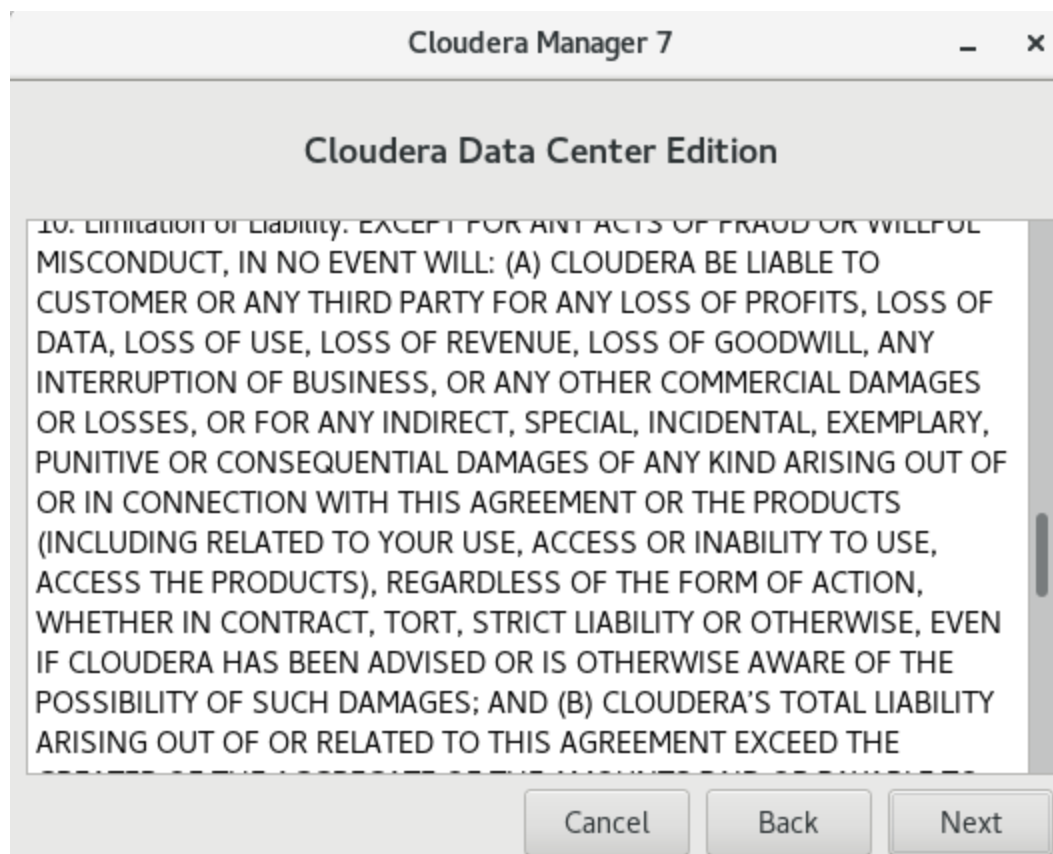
Cloudera Manager 7

_ ×

Cloudera Data Center Edition

10. Limitation of Liability. EXCEPT FOR ANY ACTS OF FRAUD OR WILLFUL MISCONDUCT, IN NO EVENT WILL: (A) CLOUDERA BE LIABLE TO CUSTOMER OR ANY THIRD PARTY FOR ANY LOSS OF PROFITS, LOSS OF DATA, LOSS OF USE, LOSS OF REVENUE, LOSS OF GOODWILL, ANY INTERRUPTION OF BUSINESS, OR ANY OTHER COMMERCIAL DAMAGES OR LOSSES, OR FOR ANY INDIRECT, SPECIAL, INCIDENTAL, EXEMPLARY, PUNITIVE OR CONSEQUENTIAL DAMAGES OF ANY KIND ARISING OUT OF OR IN CONNECTION WITH THIS AGREEMENT OR THE PRODUCTS (INCLUDING RELATED TO YOUR USE, ACCESS OR INABILITY TO USE, ACCESS THE PRODUCTS), REGARDLESS OF THE FORM OF ACTION, WHETHER IN CONTRACT, TORT, STRICT LIABILITY OR OTHERWISE, EVEN IF CLOUDERA HAS BEEN ADVISED OR IS OTHERWISE AWARE OF THE POSSIBILITY OF SUCH DAMAGES; AND (B) CLOUDERA'S TOTAL LIABILITY ARISING OUT OF OR RELATED TO THIS AGREEMENT EXCEED THE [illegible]

Cancel Back Next